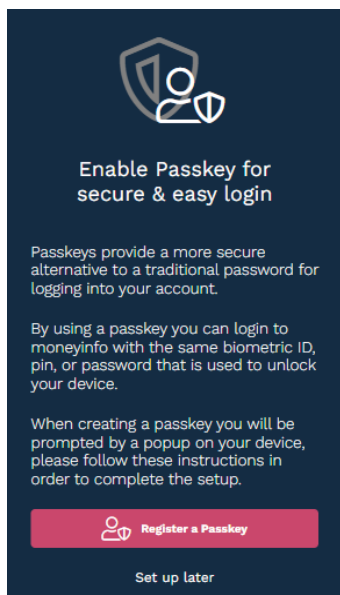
Enable Passkey for secure & easy login

Passkeys provide a more secure alternative to a traditional password for logging into your account.

By using a passkey you can login to moneyinfo with the same biometric ID, pin, or password that is used to unlock your device.

When creating a passkey you will be prompted by a popup on your device, please follow these instructions in order to complete the setup.

Register a Passkey

Set up later